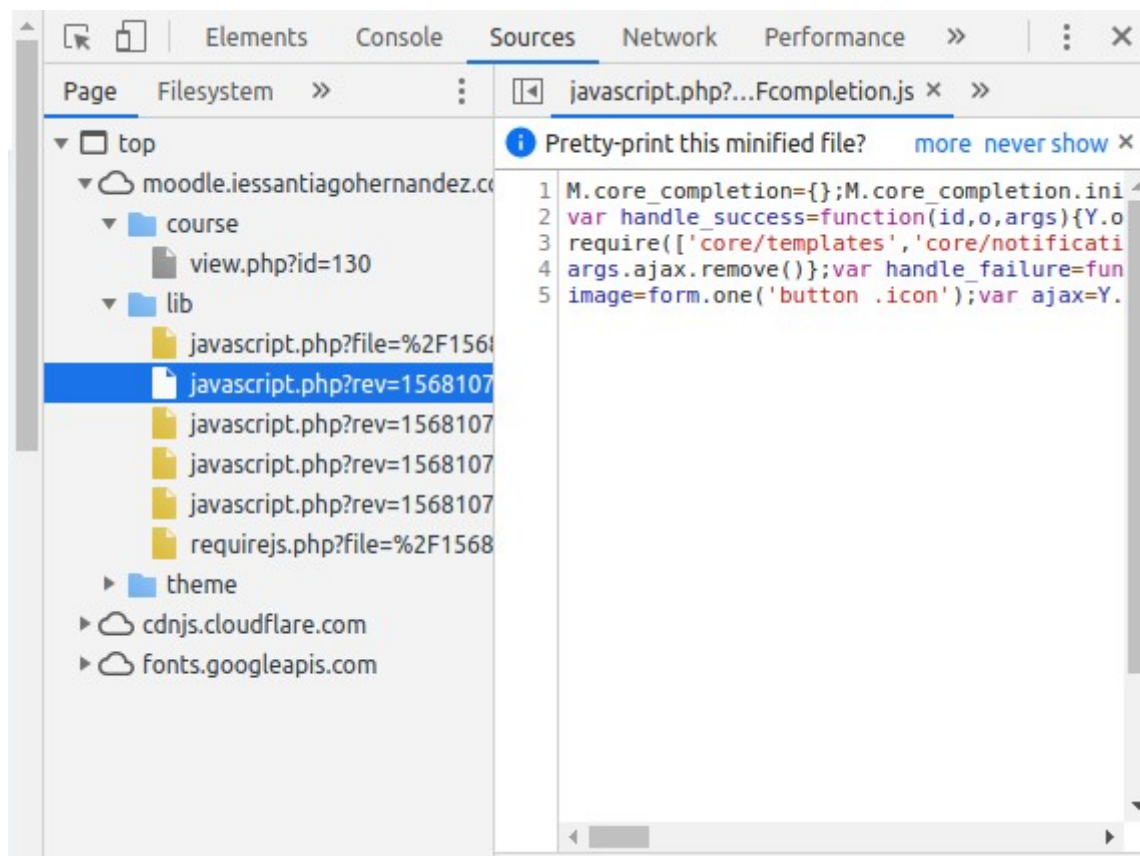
Elements Console Sources Network Performance »

Page Filesystem »

javascript.php?...Fcompletion.js × »

top
moodle.iessantiagohernandez.c
course
view.php?id=130
lib
javascript.php?file=%2F156
javascript.php?rev=1568107
javascript.php?rev=1568107
javascript.php?rev=1568107
javascript.php?rev=1568107
requirejs.php?file=%2F1568
theme
cdnjs.cloudflare.com
fonts.googleapis.com

Pretty-print this minified file? more never show ×

1 M.core_completion={};M.core_completion.ini
2 var handle_success=function(id,o,args){Y.o
3 require(['core/templates','core/notificati
4 args.ajax.remove()};var handle_failure=fun
5 image=form.one('button .icon');var ajax=Y.